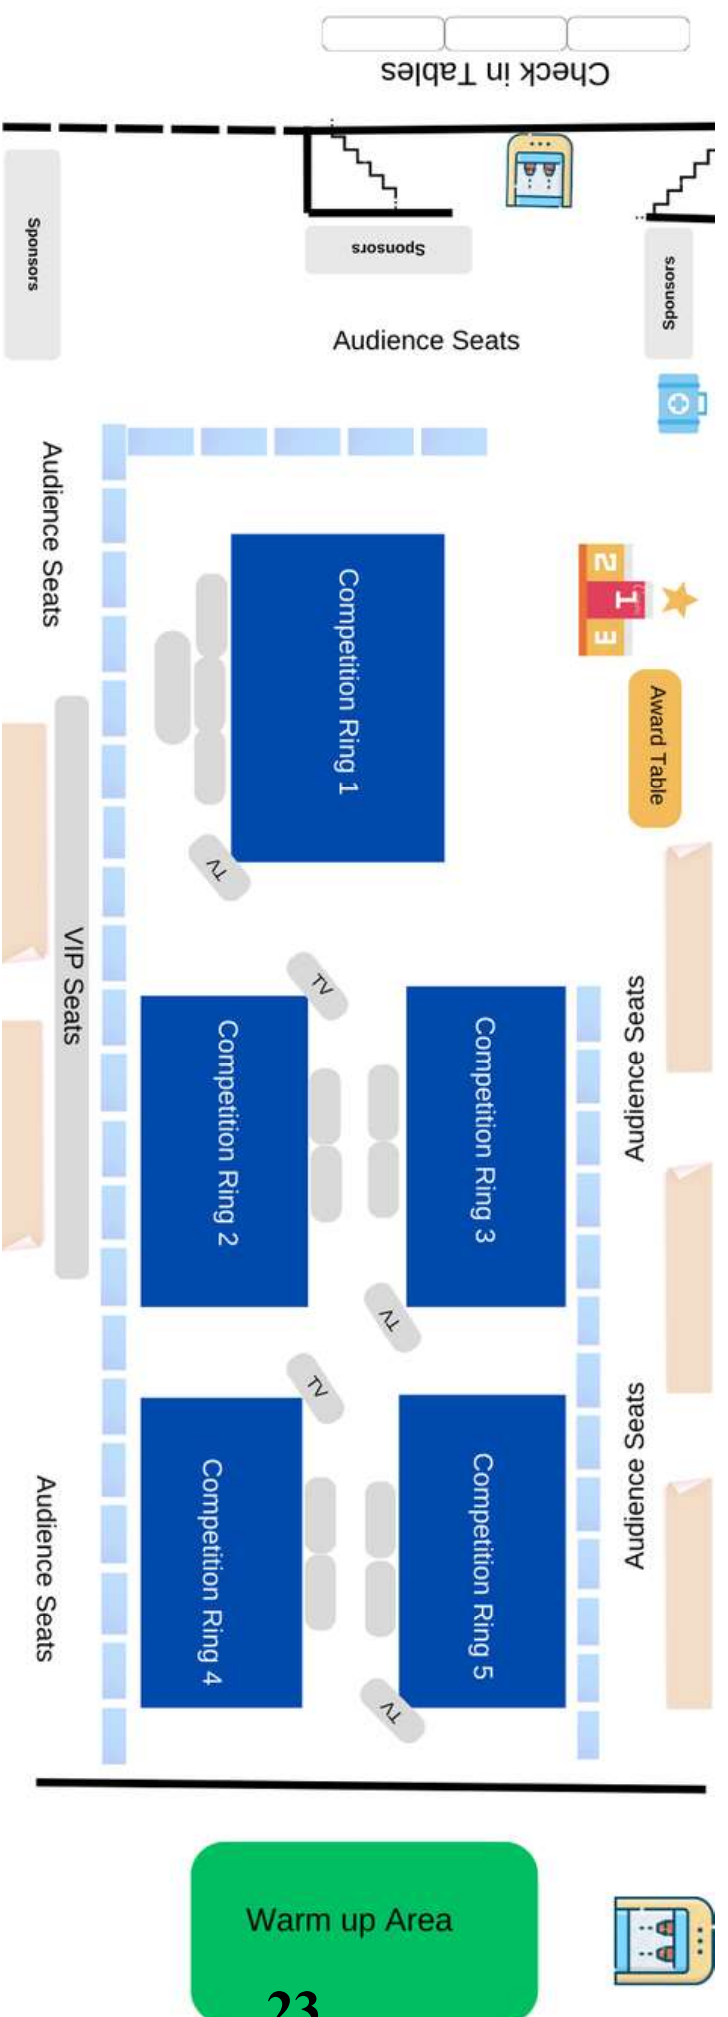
Check in Tables

Sponsors

Sponsors

Sponsors

Audience Seats

Audience Seats

Competition Ring 1

2
1
3

Award Table

TV

VIP Seats

TV

Competition Ring 2

Competition Ring 3

Audience Seats

TV

TV

Competition Ring 4

Competition Ring 5

Audience Seats

Audience Seats

TV

Warm up Area

23